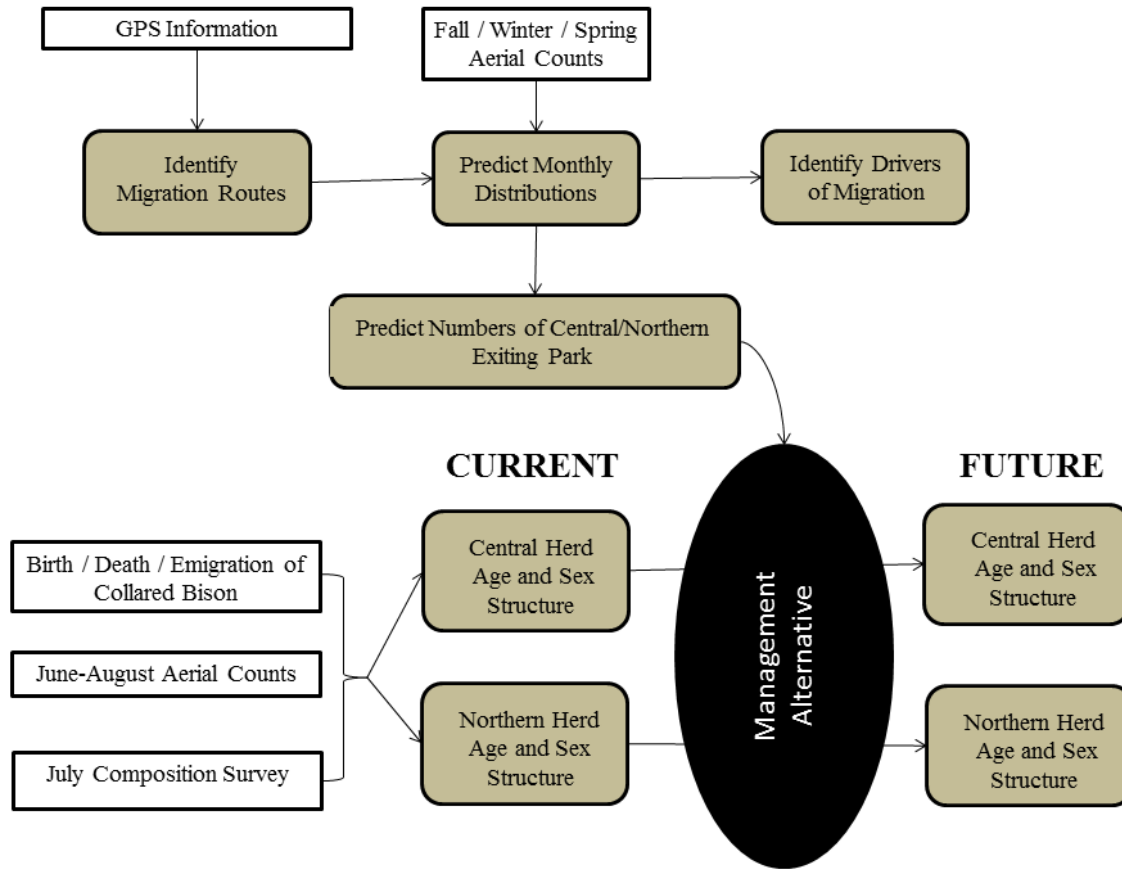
GPS Information

Fall / Winter / Spring Aerial Counts

Identify Migration Routes

Predict Monthly Distributions

Identify Drivers of Migration

Predict Numbers of Central/Northern Exiting Park

CURRENT

FUTURE

Birth / Death / Emigration of Collared Bison

June-August Aerial Counts

July Composition Survey

Central Herd Age and Sex Structure

Northern Herd Age and Sex Structure

Management Alternative

Central Herd Age and Sex Structure

Northern Herd Age and Sex Structure